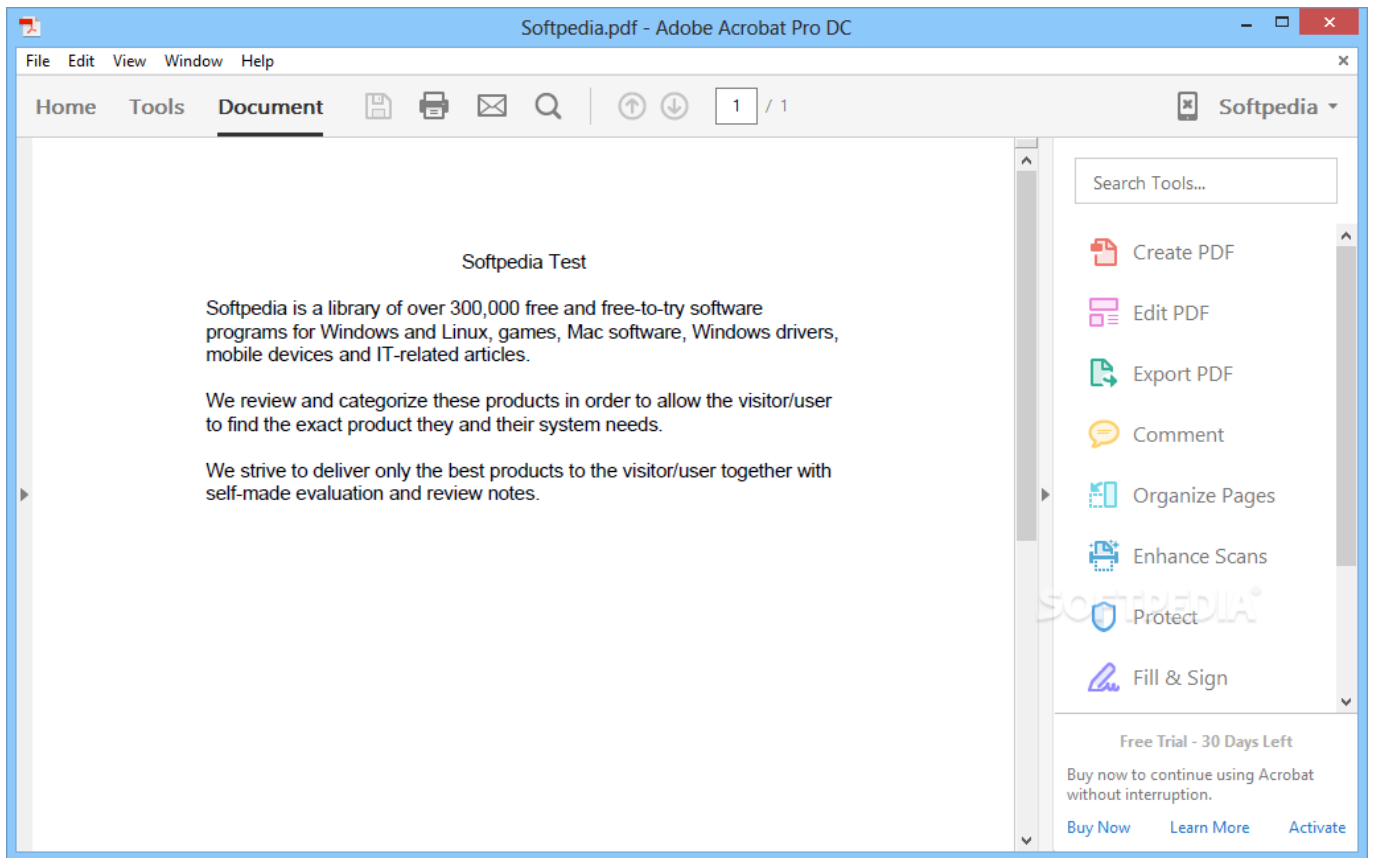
Softpedia.pdf - Adobe Acrobat Pro DC

File Edit View Window Help

Home Tools Document

1 / 1

Softpedia

Softpedia Test

Softpedia is a library of over 300,000 free and free-to-try software programs for Windows and Linux, games, Mac software, Windows drivers, mobile devices and IT-related articles.

We review and categorize these products in order to allow the visitor/user to find the exact product they and their system needs.

We strive to deliver only the best products to the visitor/user together with self-made evaluation and review notes.

Search Tools...

Create PDF

Edit PDF

Export PDF

Comment

Organize Pages

Enhance Scans

Protect

Fill & Sign

SOFTPEDIA®

Free Trial - 30 Days Left

Buy now to continue using Acrobat without interruption.

Buy Now Learn More Activate